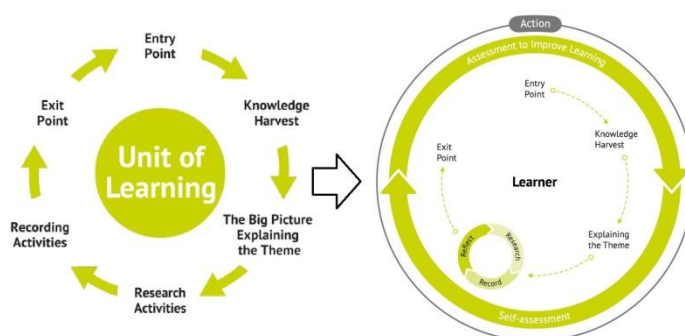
Entry Point

Knowledge Harvest

The Big Picture Explaining the Theme

Research Activities

Recording Activities

Exit Point

Unit of Learning

Action

Assessment to Improve Learning

Entry Point

Knowledge Harvest

Explaining the Theme

Exit Point

Learner

Reflect

Research

Record

Self-assessment